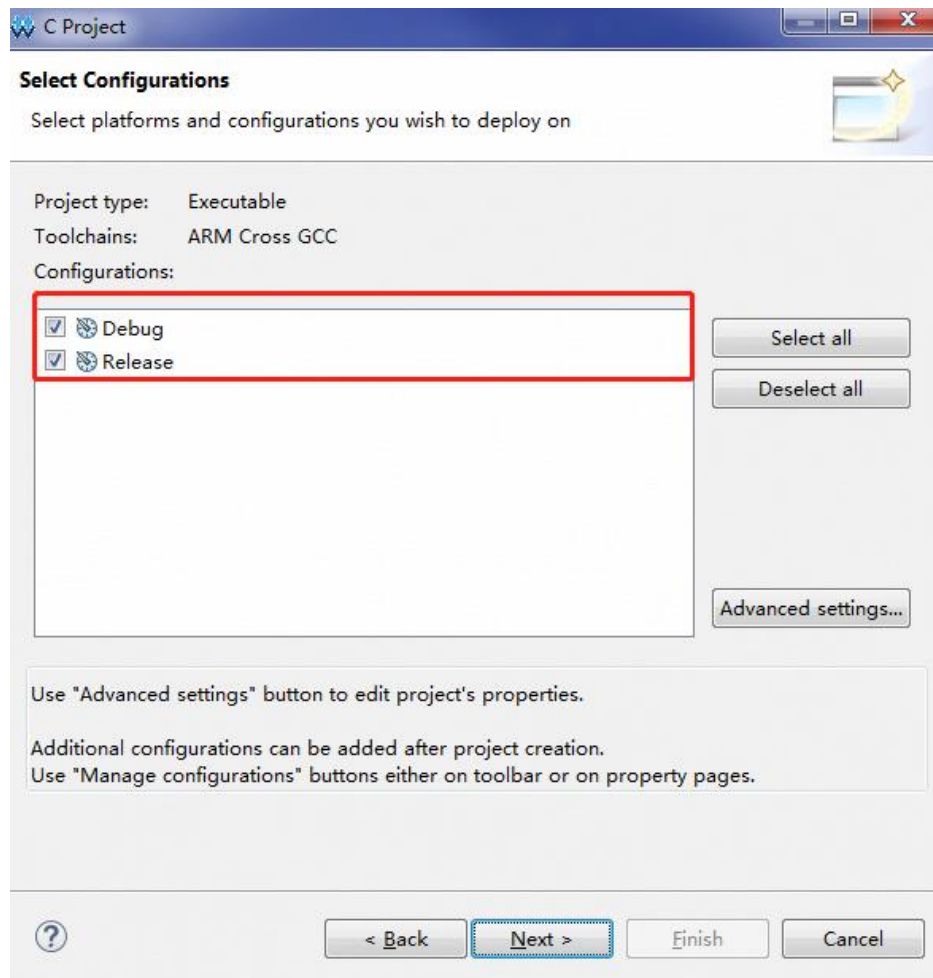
C Project

Select Configurations

Select platforms and configurations you wish to deploy on

Project type: Executable
Toolchains: ARM Cross GCC
Configurations:

Debug
Release

Select all
Deselect all

Advanced settings...

Use "Advanced settings" button to edit project's properties.

Additional configurations can be added after project creation.
Use "Manage configurations" buttons either on toolbar or on property pages.

?

< Back
Next >
Finish
Cancel